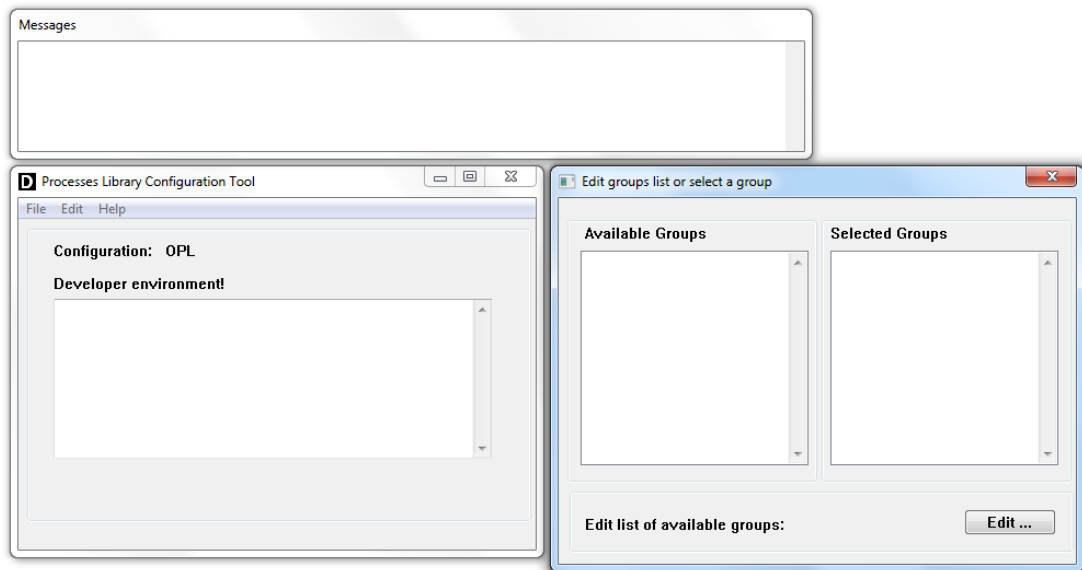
Messages

D Processes Library Configuration Tool

File Edit Help

Configuration: OPL

Developer environment!

Edit groups list or select a group

Available Groups

Selected Groups

Edit list of available groups:

Edit ...